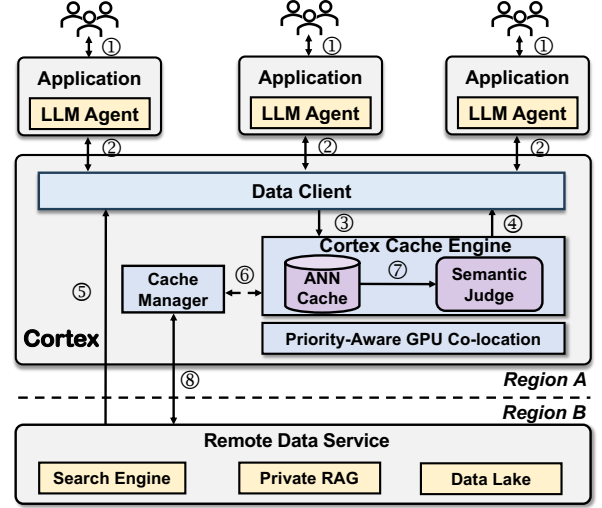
①
①
①

Application
LLM Agent

Application
LLM Agent

Application
LLM Agent

②
②
②

Data Client

③
④

Cortex Cache Engine

⑤

Cache Manager

⑥

ANN Cache

⑦

Semantic Judge

Cortex

Priority-Aware GPU Co-location

⑧

Region A

Region B

Remote Data Service

Search Engine

Private RAG

Data Lake